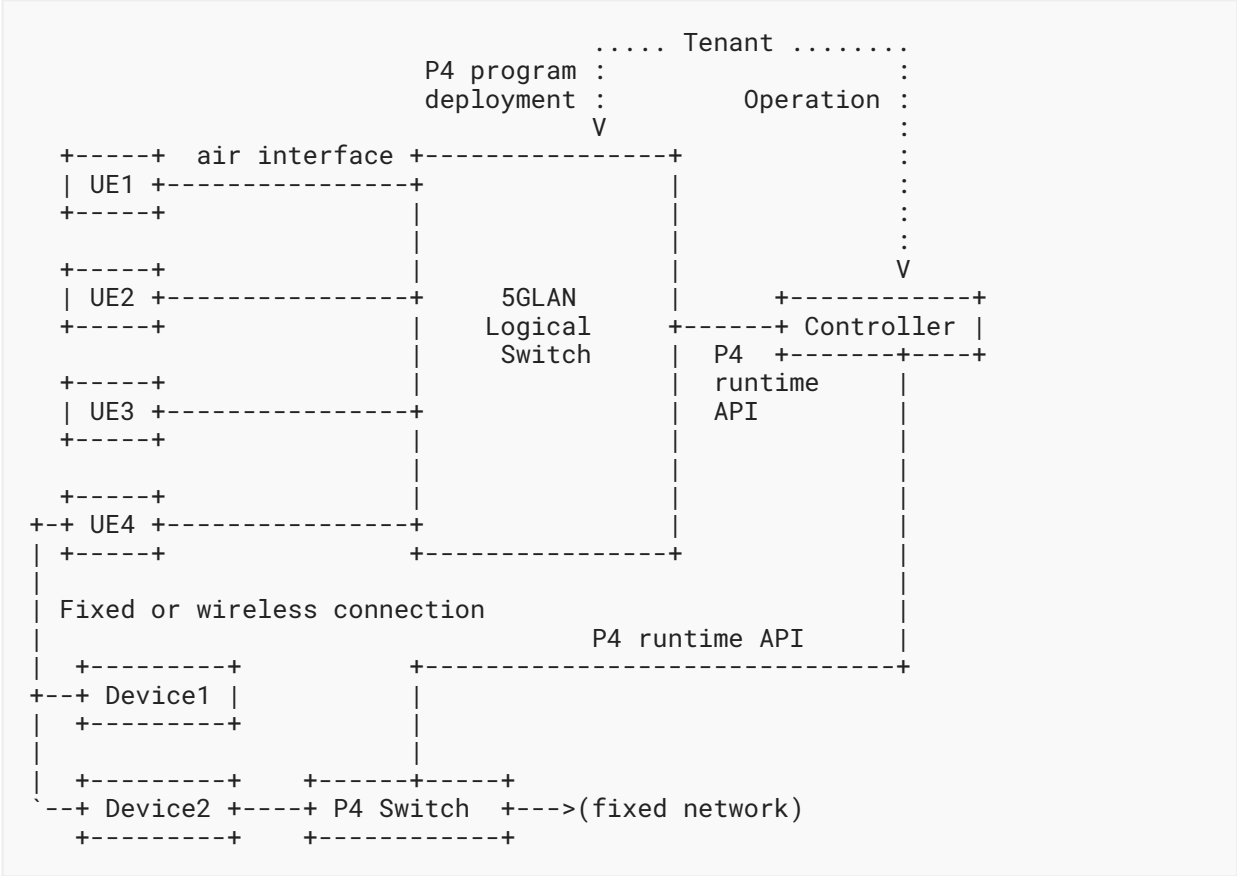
..... Tenant ........

P4 program :

deployment :

V

Operation :

air interface

UE1

UE2

UE3

UE4

5GLAN
Logical
Switch

Controller

P4
runtime
API

Fixed or wireless connection

P4 runtime API

Device1

Device2

P4 Switch

(fixed network)